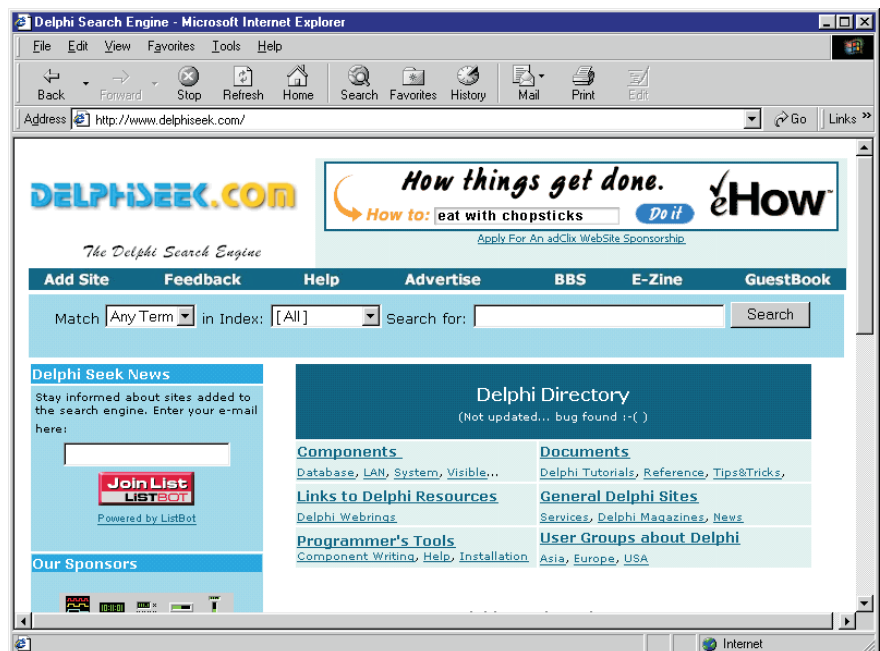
Delphi Search Engine - Microsoft Internet Explorer

File Edit View Favorites Tools Help

Back Forward Stop Refresh Home Search Favorites History Mail Print Edit

Address http://www.delphiseek.com/ Go Links »

DELPHISEEK.COM

The Delphi Search Engine

How things get done.
How to: eat with chopsticks Do it eHow
Apply For An adClix WebSite Sponsorship

Add Site Feedback Help Advertise BBS E-Zine GuestBook

Match Any Term in Index: [All] Search for: Search

Delphi Seek News

Stay informed about sites added to the search engine. Enter your e-mail here:

Join List LISTBOT

Powered by ListBot

Our Sponsors

Delphi Directory
(Not updated... bug found :-( )

Components
Database, LAN, System, Visible...

Documents
Delphi Tutorials, Reference, Tips&Tricks,

Links to Delphi Resources
Delphi Webrings

General Delphi Sites
Services, Delphi Magazines, News

Programmer's Tools
Component Writing, Help, Installation

User Groups about Delphi
Asia, Europe, USA

Internet